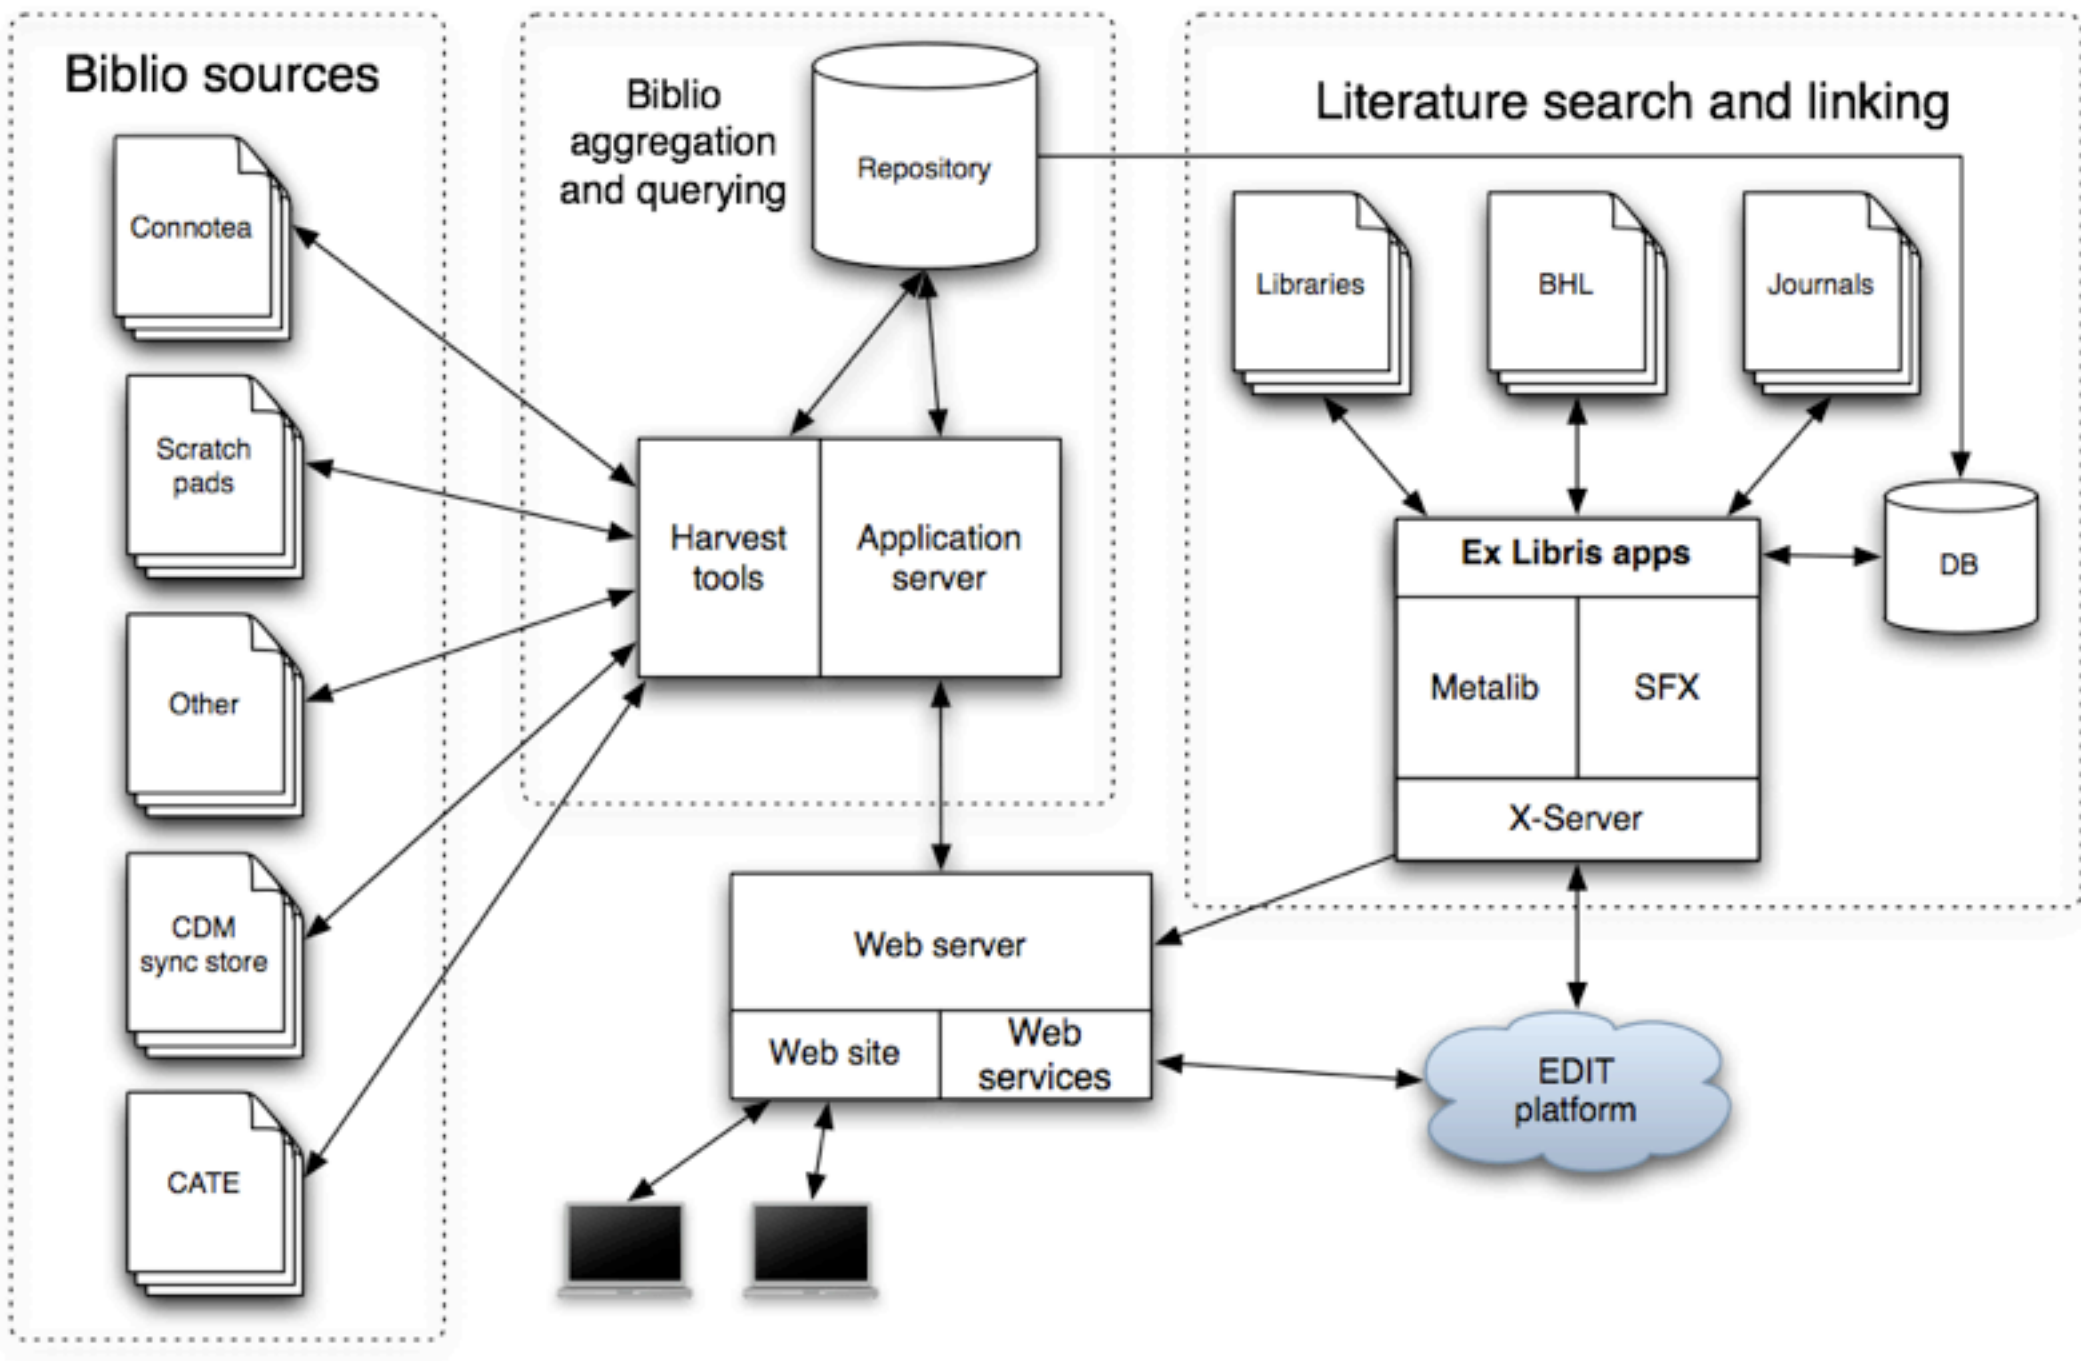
Biblio sources

Connotea

Scratch pads

Other

CDM sync store

CATE

Biblio aggregation and querying

Repository

Harvest tools

Application server

Web server

Web site

Web services

Literature search and linking

Libraries

BHL

Journals

Ex Libris apps

Metalib

SFX

X-Server

DB

EDIT platform